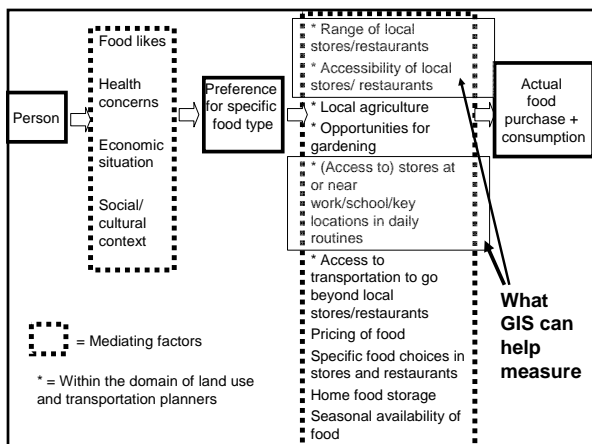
Person

Food likes

Health concerns

Economic situation

Social/ cultural context

Preference for specific food type

* Range of local stores/restaurants

* Accessibility of local stores/ restaurants

* Local agriculture

* Opportunities for gardening

* (Access to) stores at or near work/school/key locations in daily routines

* Access to transportation to go beyond local stores/restaurants

Pricing of food

Specific food choices in stores and restaurants

Home food storage

Seasonal availability of food

Actual food purchase + consumption

What GIS can help measure

= Mediating factors

* = Within the domain of land use and transportation planners